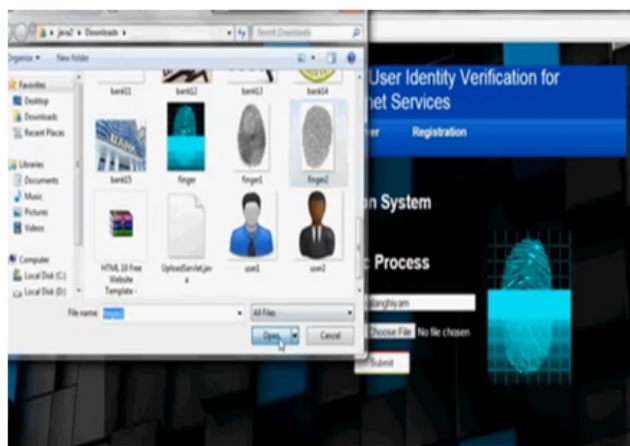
java2 ▸ Downloads ▸
Search Downloads
Organize ▾ New folder
Favorites
Desktop
Downloads
Recent Places
Libraries
Documents
Music
Pictures
Videos
Computer
Local Disk (C:)
Local Disk (D:)
bank11
bank12
bank13
bank14
bank15
finger
finger1
finger2
HTML 10 Free Website Template -
UploadServlet.java
user1
user2
File name: finger2
All Files
Open
Cancel

User Identity Verification for
net Services
er
Registration
n System
Process
langhiyam
Choose File No file chosen
Submit